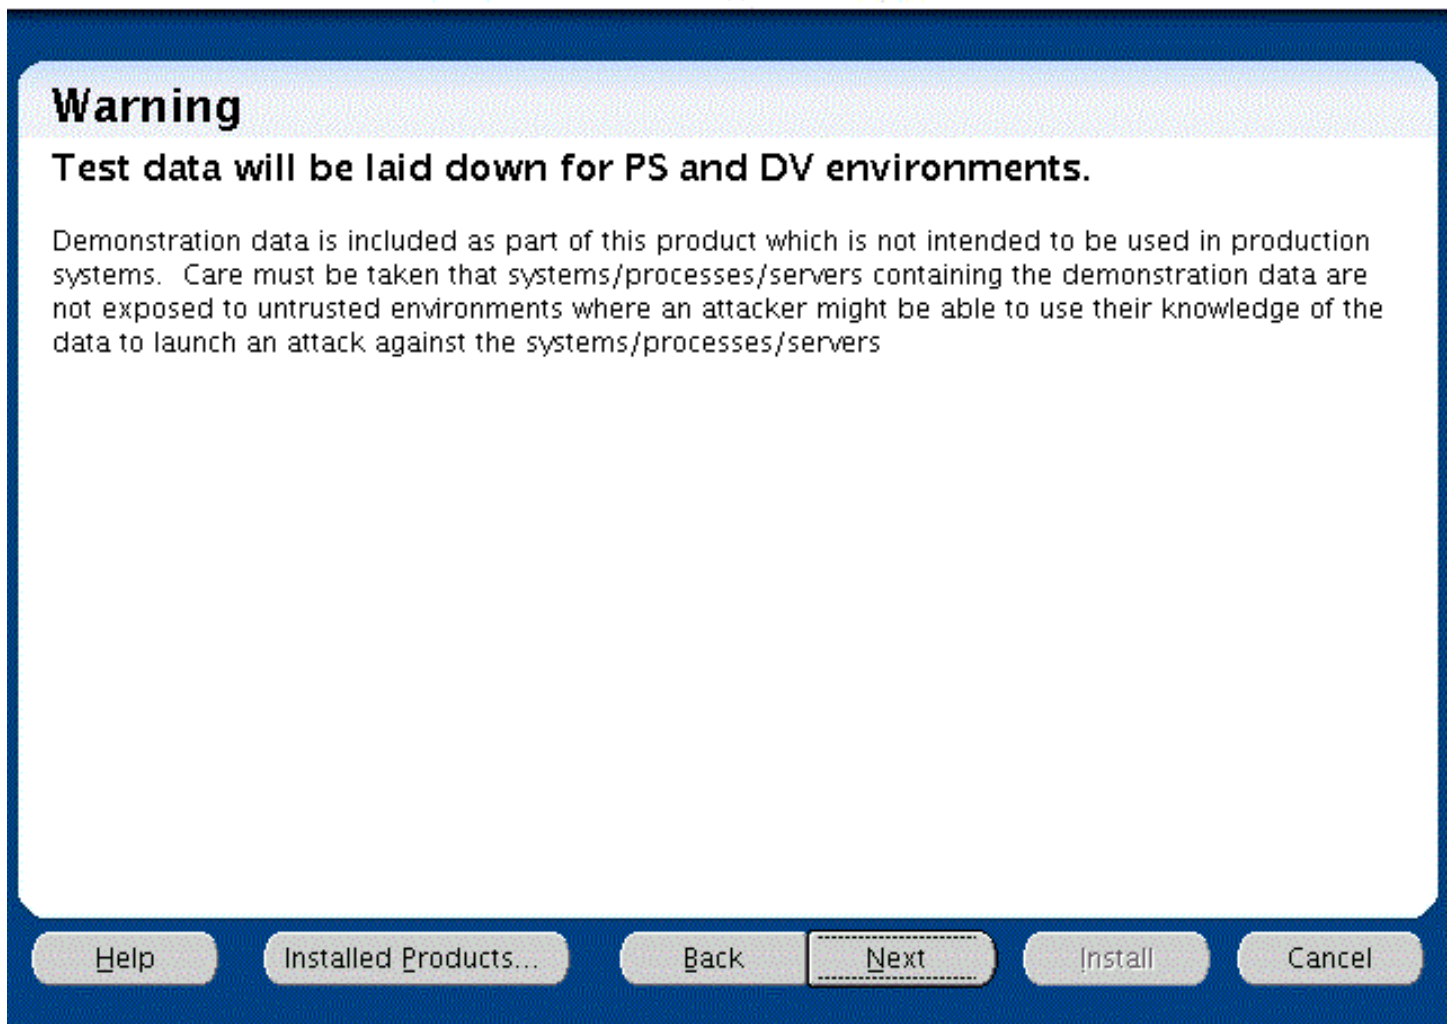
Warning

Test data will be laid down for PS and DV environments.

Demonstration data is included as part of this product which is not intended to be used in production systems. Care must be taken that systems/processes/servers containing the demonstration data are not exposed to untrusted environments where an attacker might be able to use their knowledge of the data to launch an attack against the systems/processes/servers

Help Installed Products... Back Next Install Cancel